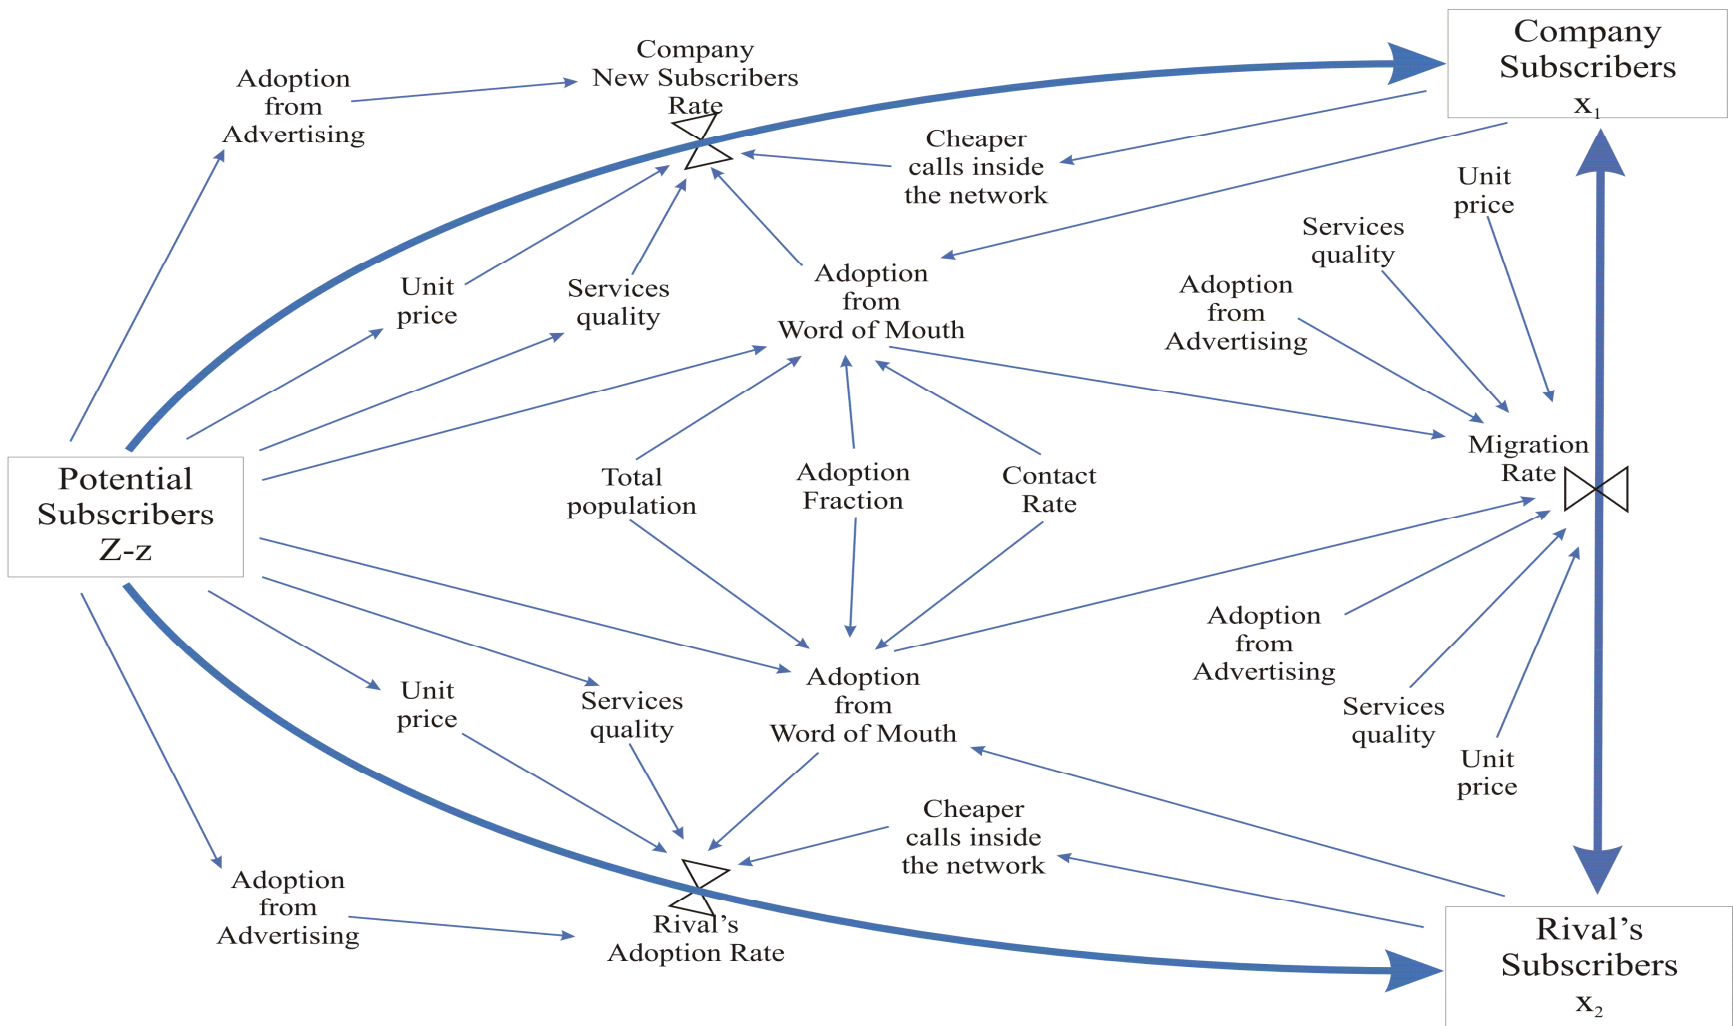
Adoption from Advertising

Company New Subscribers Rate

Company Subscribers $x_1$

Cheaper calls inside the network

Unit price

Services quality

Unit price

Services quality

Adoption from Word of Mouth

Adoption from Advertising

Migration Rate

Potential Subscribers Z-z

Total population

Adoption Fraction

Contact Rate

Adoption from Advertising

Services quality

Unit price

Unit price

Services quality

Adoption from Word of Mouth

Cheaper calls inside the network

Adoption from Advertising

Rival's Adoption Rate

Rival's Subscribers $x_2$